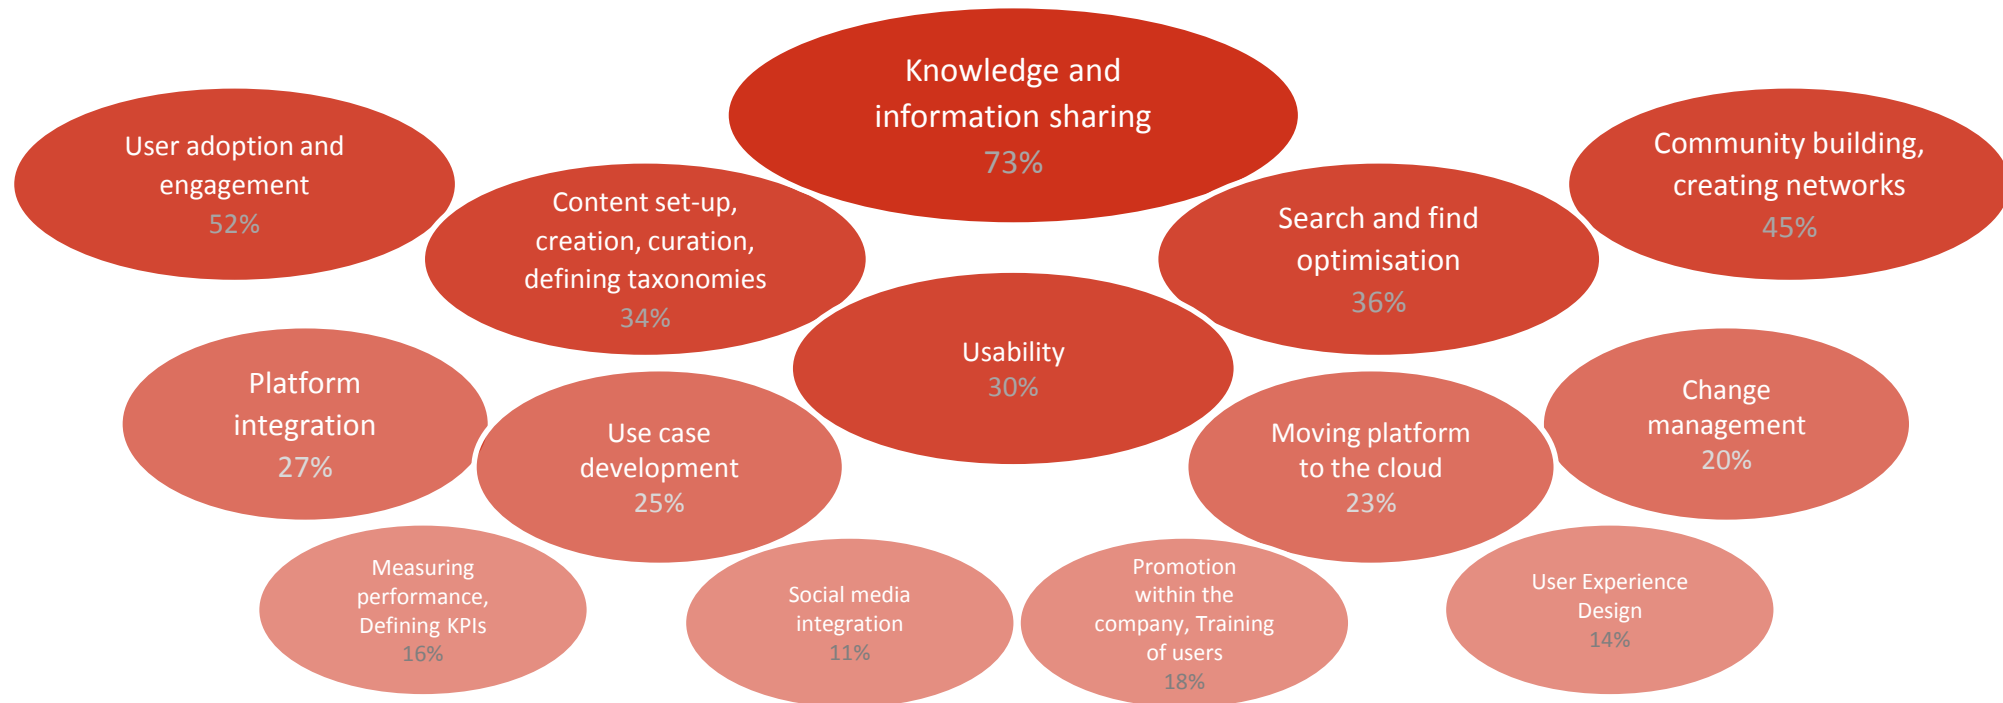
Knowledge and information sharing
73%

User adoption and engagement
52%

Content set-up, creation, curation, defining taxonomies
34%

Search and find optimisation
36%

Community building, creating networks
45%

Usability
30%

Platform integration
27%

Use case development
25%

Moving platform to the cloud
23%

Change management
20%

Measuring performance, Defining KPIs
16%

Social media integration
11%

Promotion within the company, Training of users
18%

User Experience Design
14%